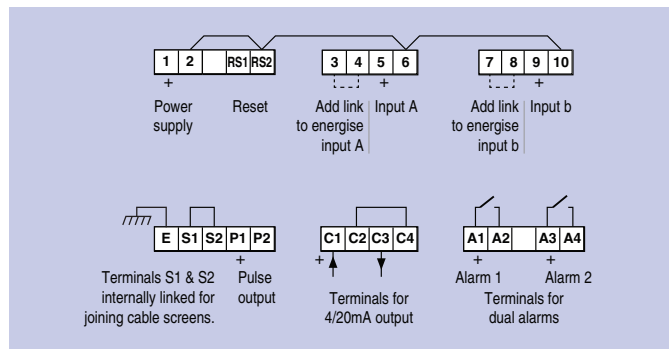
1 2 RS1 RS2
+
Power supply
Reset

3 4 5 6
+
Add link to energise input A
Input A

7 8 9 10
+
Add link to energise input b
Input b

E S1 S2 P1 P2
+
Terminals S1 & S2 internally linked for joining cable screens.
Pulse output

C1 C2 C3 C4
+
Terminals for 4/20mA output

A1 A2 A3 A4
+
Alarm 1
+
Alarm 2
Terminals for dual alarms